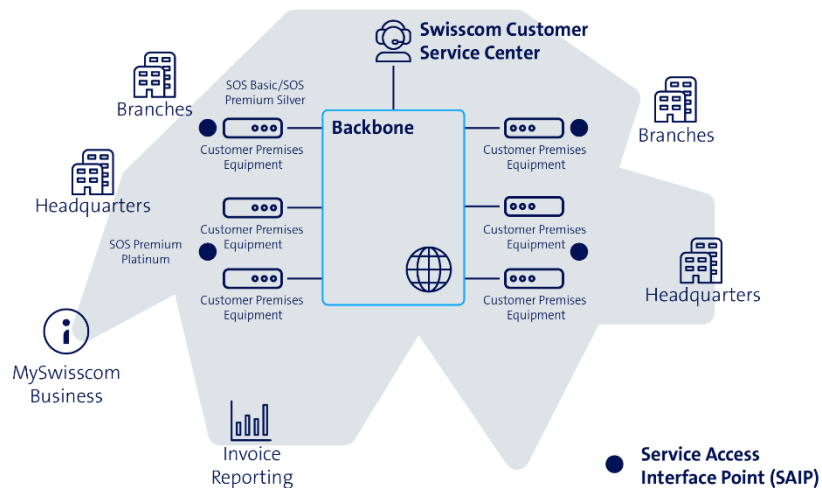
Swisscom Customer Service Center

Branches

SOS Basic/SOS Premium Silver

Backbone

Customer Premises Equipment

Customer Premises Equipment

Branches

Headquarters

Customer Premises Equipment

Customer Premises Equipment

SOS Premium Platinum

Customer Premises Equipment

Customer Premises Equipment

Customer Premises Equipment

Customer Premises Equipment

Headquarters

MySwisscom Business

Invoice Reporting

Service Access Interface Point (SAIP)